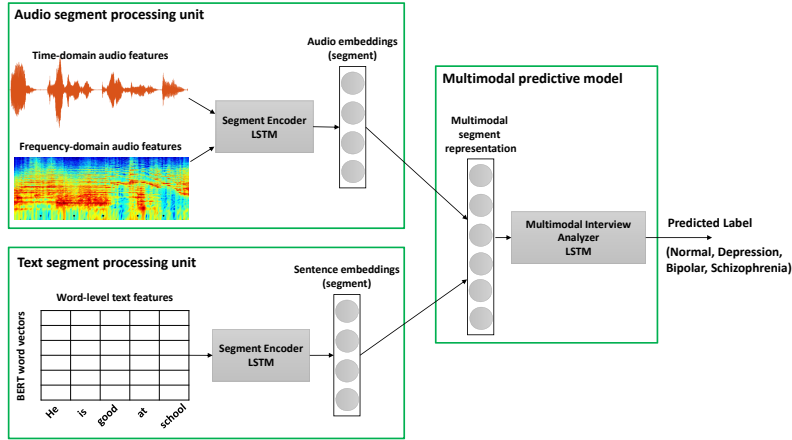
Audio segment processing unit

Time-domain audio features

Frequency-domain audio features

Segment Encoder
LSTM

Audio embeddings
(segment)

Multimodal predictive model

Multimodal
segment
representation

Multimodal Interview
Analyzer
LSTM

Predicted Label

(Normal, Depression,
Bipolar, Schizophrenia)

Text segment processing unit

Word-level text features

BERT word vectors

He is good at school

Segment Encoder
LSTM

Sentence embeddings
(segment)